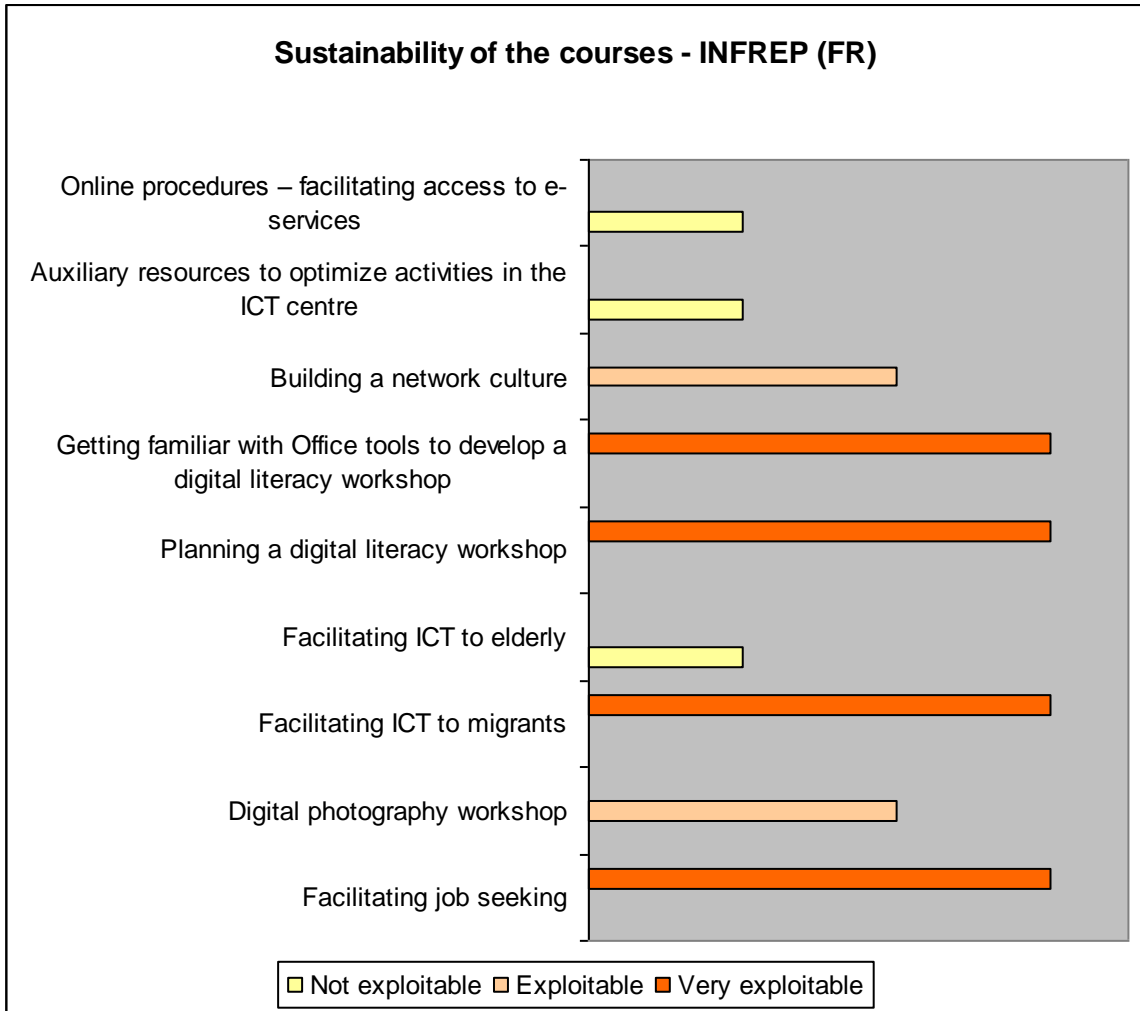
Sustainability of the courses - INFREP (FR)

Online procedures – facilitating access to e-services

Auxiliary resources to optimize activities in the ICT centre

Building a network culture

Getting familiar with Office tools to develop a digital literacy workshop

Planning a digital literacy workshop

Facilitating ICT to elderly

Facilitating ICT to migrants

Digital photography workshop

Facilitating job seeking

Not exploitable Exploitable Very exploitable